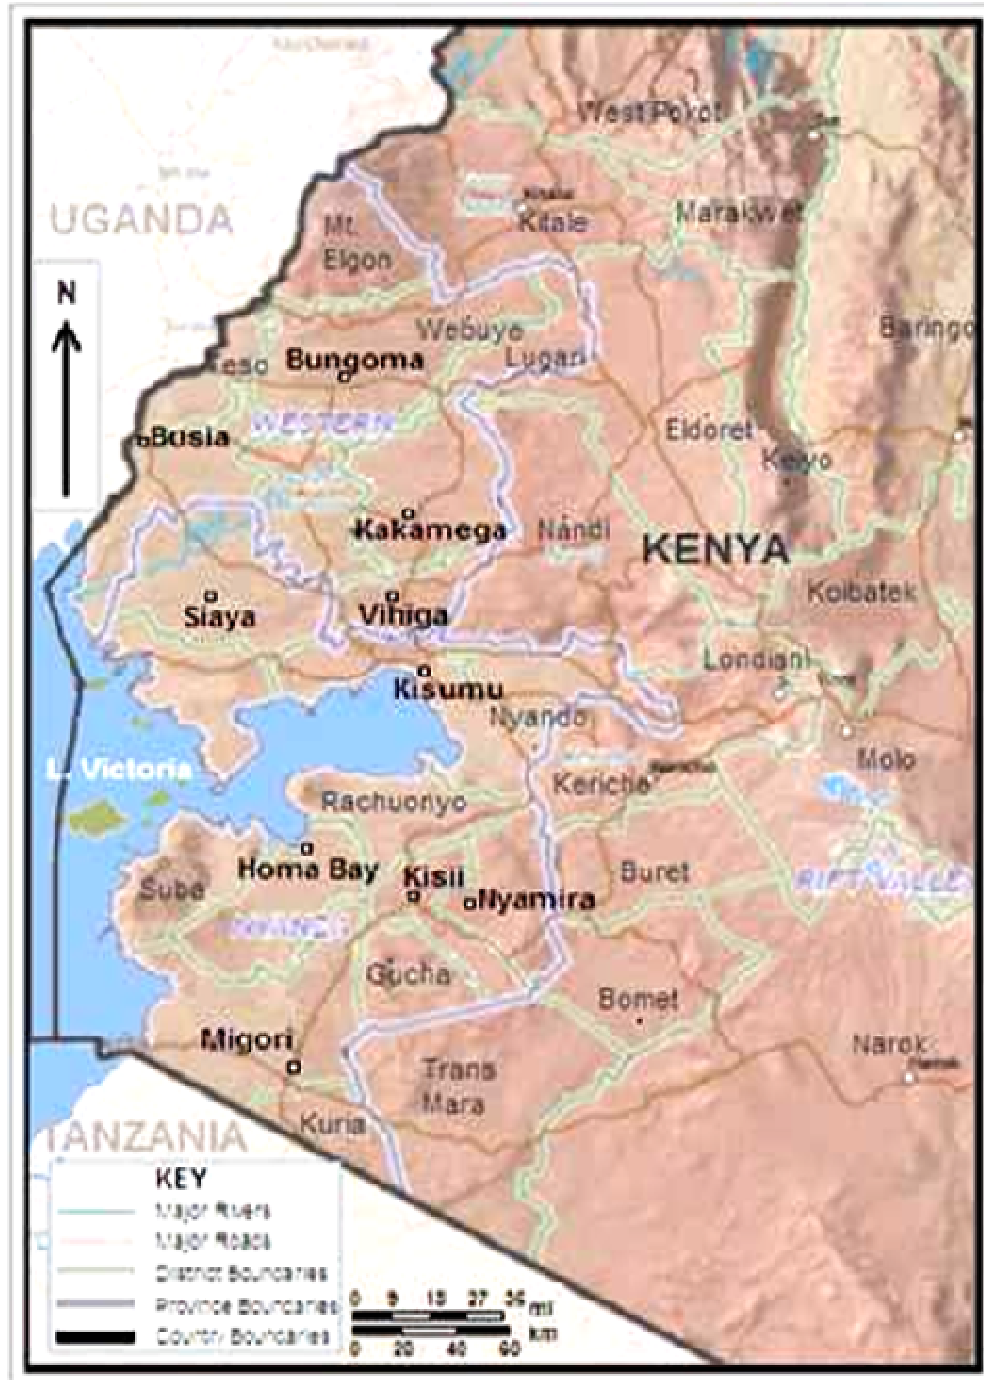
West Pokot

UGANDA

Mt. Elgon

Kitale

Marakwet

N

Webuye

Baringo

Teso

Bungoma

Lugari

Busia

WESTERN

Eldoret

Keiyo

Kakamega

Nandi

KENYA

Siaya

Vihiga

Koibatek

Kisumu

Londiani

Nyando

L. Victoria

Molo

Kericho

Rachuonyo

Homa Bay

Kisii

Nyamira

Buret

Suba

NYANZA

RIFT VALLEY

Gucha

Bomet

Migori

Narok

Trans Mara

TANZANIA

Kuria

KEY
Major Rivers
Major Roads
District Boundaries
Province Boundaries
Country Boundaries

0 9 18 27 36 mi
0 20 40 60 km